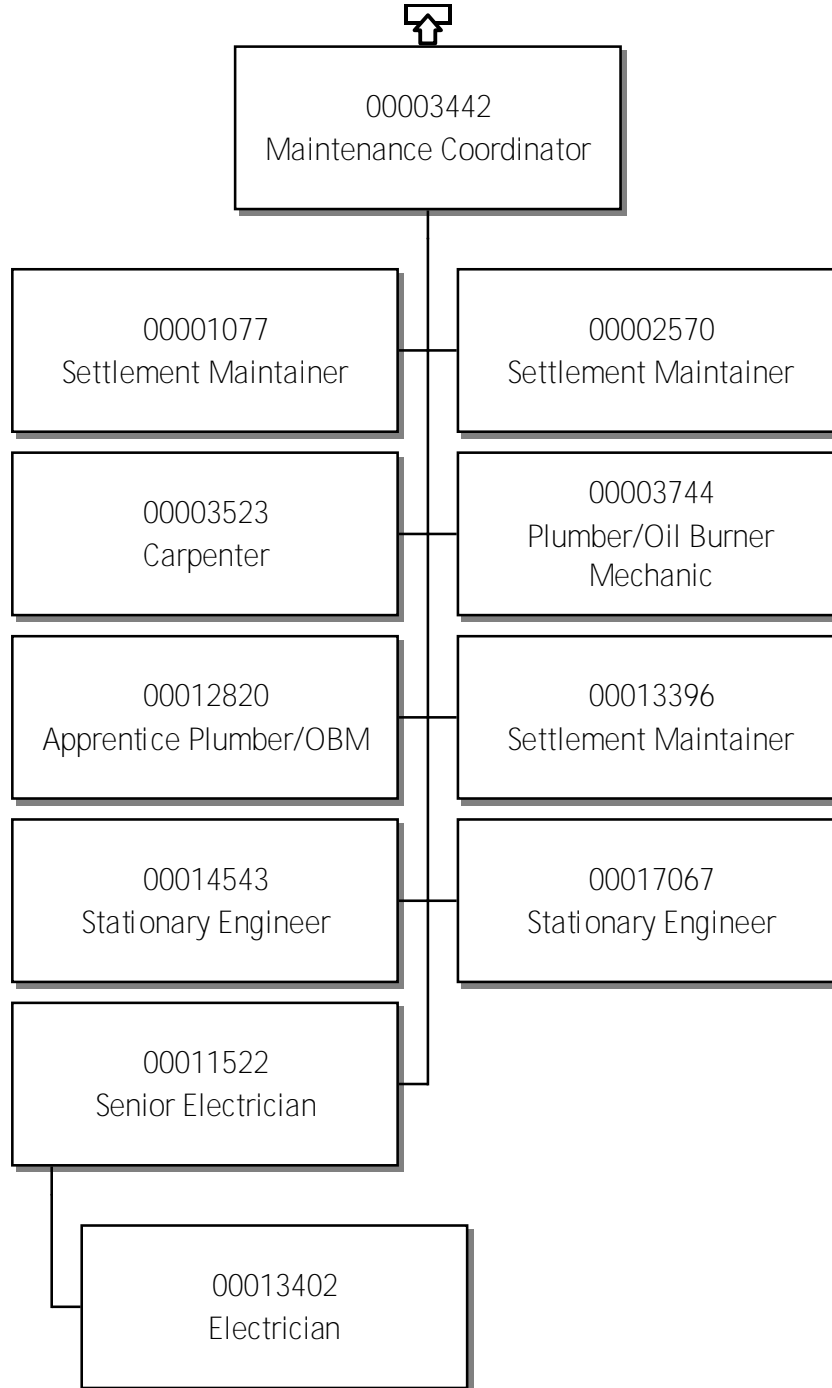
00003442
Maintenance Coordinator

00001077
Settlement Maintainer

00002570
Settlement Maintainer

00003523
Carpenter

00003744
Plumber/Oil Burner Mechanic

00012820
Apprentice Plumber/OBM

00013396
Settlement Maintainer

00014543
Stationary Engineer

00017067
Stationary Engineer

00011522
Senior Electrician

00013402
Electrician